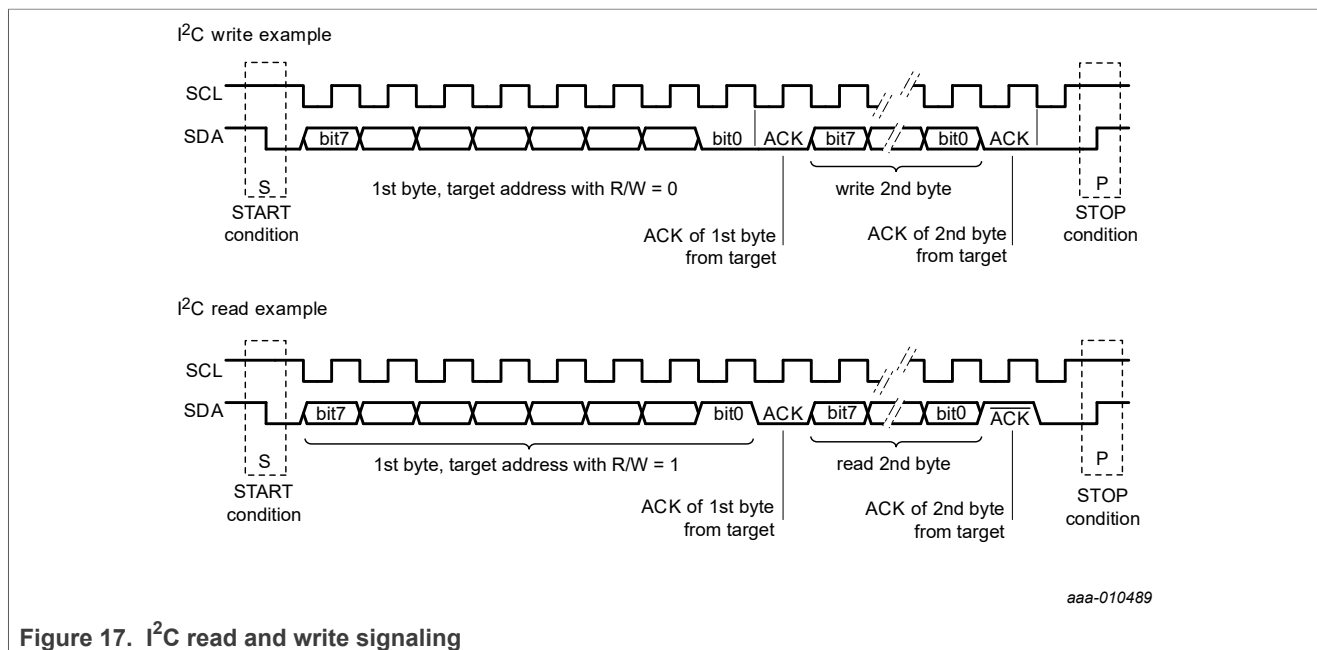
I$^2$C write example

SCL

SDA

bit7

bit0

ACK

bit7

bit0

ACK

S

START condition

1st byte, target address with R/W = 0

write 2nd byte

P

STOP condition

ACK of 1st byte from target

ACK of 2nd byte from target

I$^2$C read example

SCL

SDA

bit7

bit0

ACK

bit7

bit0

$\overline{ACK}$

S

START condition

1st byte, target address with R/W = 1

read 2nd byte

P

STOP condition

ACK of 1st byte from target

ACK of 2nd byte from target

aaa-010489

**Figure 17. I$^2$C read and write signaling**